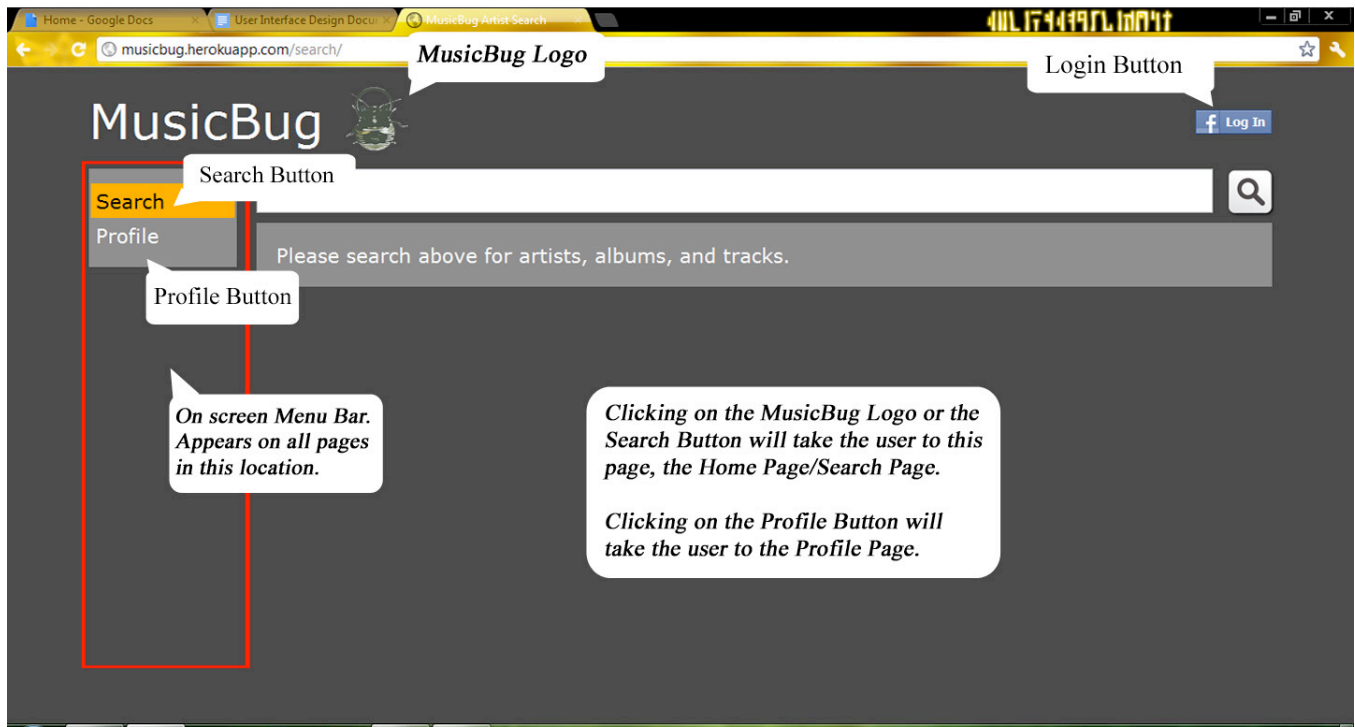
Home - Google Docs
User Interface Design Docu
MusicBug Artist Search
musicbug.herokuapp.com/search/

MusicBug Logo

Login Button

MusicBug

Log In

Search Button

Search
Profile

Profile Button

Please search above for artists, albums, and tracks.

On screen Menu Bar. Appears on all pages in this location.

Clicking on the MusicBug Logo or the Search Button will take the user to this page, the Home Page/Search Page.

Clicking on the Profile Button will take the user to the Profile Page.